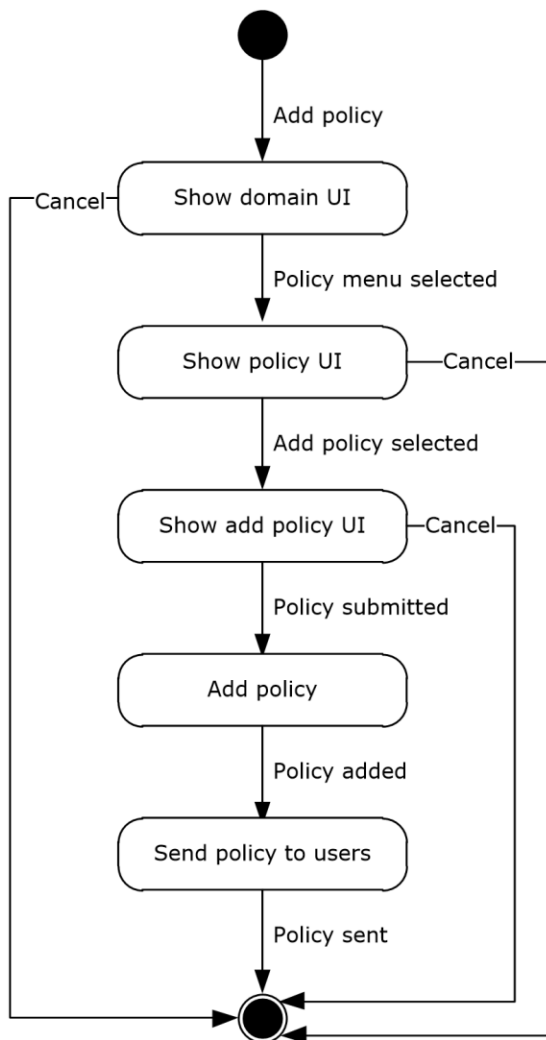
Add policy

Cancel

Show domain UI

Policy menu selected

Show policy UI

Cancel

Add policy selected

Show add policy UI

Cancel

Policy submitted

Add policy

Policy added

Send policy to users

Policy sent